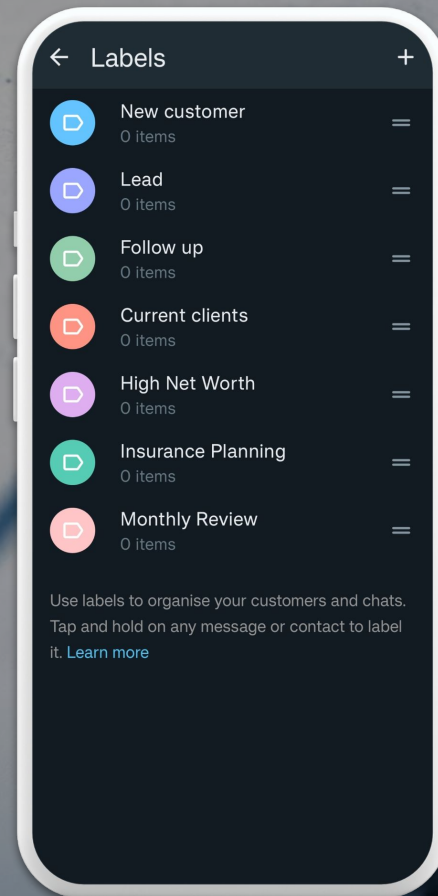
← Labels +

New customer
0 items

Lead
0 items

Follow up
0 items

Current clients
0 items

High Net Worth
0 items

Insurance Planning
0 items

Monthly Review
0 items

Use labels to organise your customers and chats. Tap and hold on any message or contact to label it. Learn more